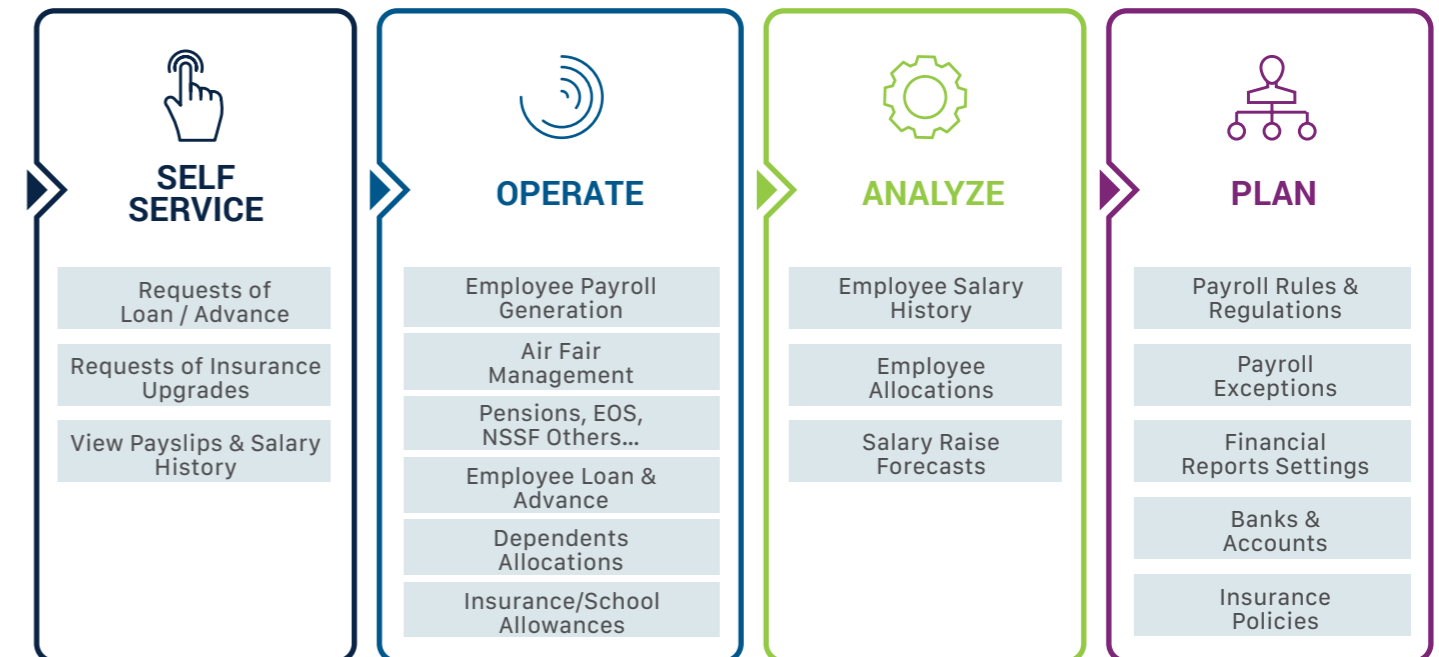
SELF SERVICE

Requests of Loan / Advance

Requests of Insurance Upgrades

View Payslips & Salary History

OPERATE

Employee Payroll Generation

Air Fair Management

Pensions, EOS, NSSF Others...

Employee Loan & Advance

Dependents Allocations

Insurance/School Allowances

ANALYZE

Employee Salary History

Employee Allocations

Salary Raise Forecasts

PLAN

Payroll Rules & Regulations

Payroll Exceptions

Financial Reports Settings

Banks & Accounts

Insurance Policies